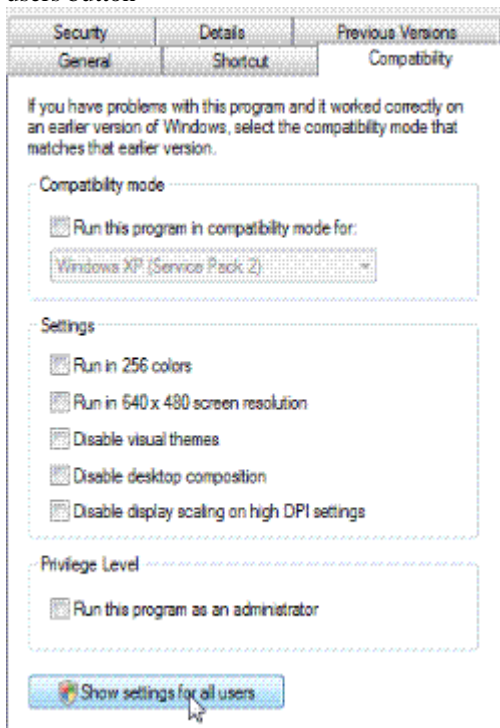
users button

Security | Details | Previous Versions
General | Shortcut | Compatibility

If you have problems with this program and it worked correctly on an earlier version of Windows, select the compatibility mode that matches that earlier version.

Compatibility mode

Run this program in compatibility mode for:

Windows XP (Service Pack 2)

Settings

Run in 256 colors

Run in 640 x 480 screen resolution

Disable visual themes

Disable desktop composition

Disable display scaling on high DPI settings

Privilege Level

Run this program as an administrator

Show settings for all users